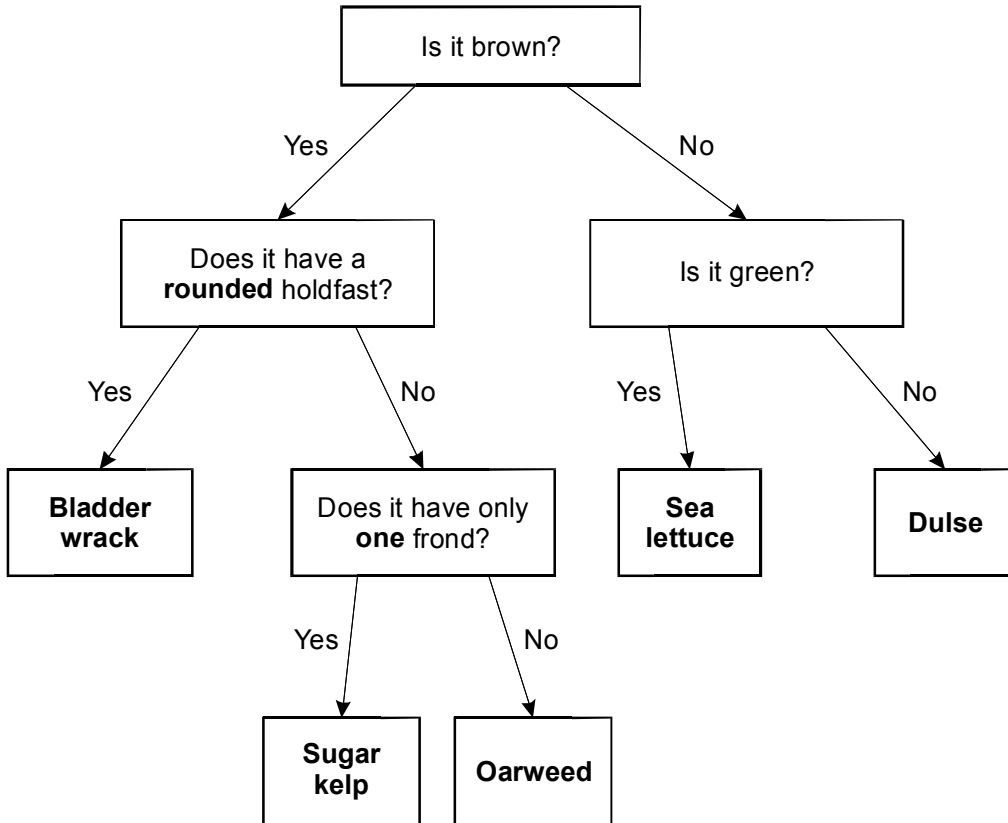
Is it brown?

Yes

No

Does it have a **rounded** holdfast?

Is it green?

Yes

No

Yes

No

**Bladder wrack**

Does it have only **one** frond?

**Sea lettuce**

**Dulse**

Yes

No

**Sugar kelp**

**Oarweed**